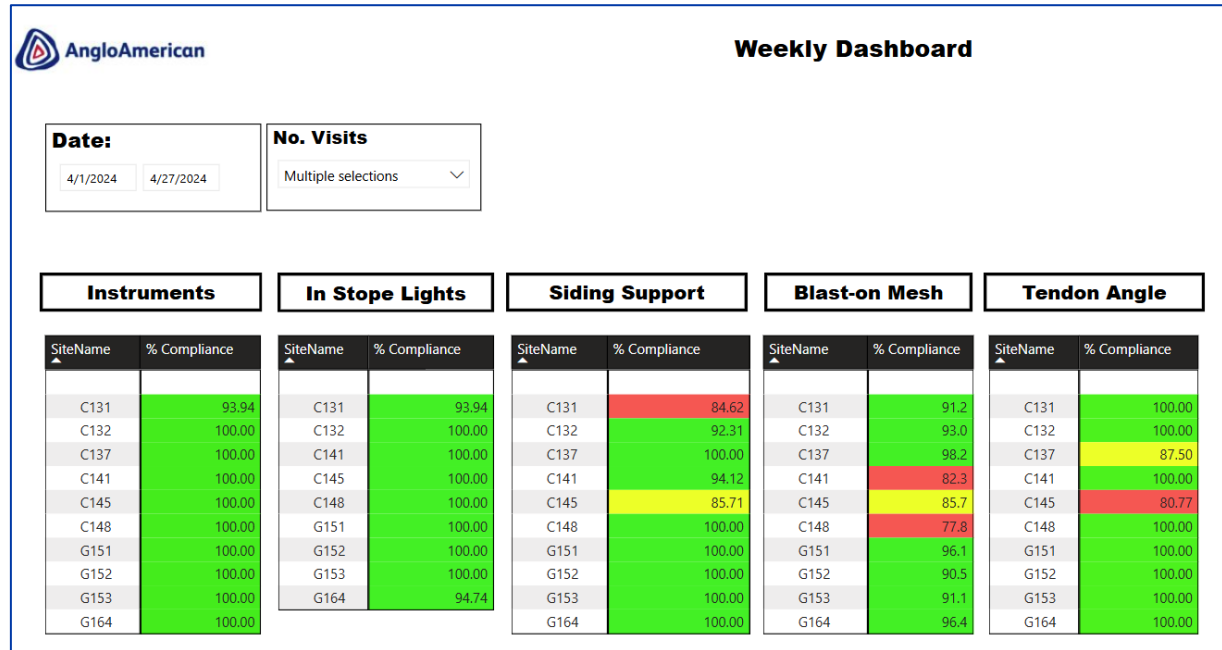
AngloAmerican

Weekly Dashboard

Date:
4/1/2024 4/27/2024

No. Visits
Multiple selections

Instruments

| SiteName | % Compliance |
|---|---|
| | |
| C131 | 93.94 |
| C132 | 100.00 |
| C137 | 100.00 |
| C141 | 100.00 |
| C145 | 100.00 |
| C148 | 100.00 |
| G151 | 100.00 |
| G152 | 100.00 |
| G153 | 100.00 |
| G164 | 100.00 |

In Stope Lights

| SiteName | % Compliance |
|---|---|
| | |
| C131 | 93.94 |
| C132 | 100.00 |
| C141 | 100.00 |
| C145 | 100.00 |
| C148 | 100.00 |
| G151 | 100.00 |
| G152 | 100.00 |
| G153 | 100.00 |
| G164 | 94.74 |

Siding Support

| SiteName | % Compliance |
|---|---|
| | |
| C131 | 84.62 |
| C132 | 92.31 |
| C137 | 100.00 |
| C141 | 94.12 |
| C145 | 85.71 |
| C148 | 100.00 |
| G151 | 100.00 |
| G152 | 100.00 |
| G153 | 100.00 |
| G164 | 100.00 |

Blast-on Mesh

| SiteName | % Compliance |
|---|---|
| | |
| C131 | 91.2 |
| C132 | 93.0 |
| C137 | 98.2 |
| C141 | 82.3 |
| C145 | 85.7 |
| C148 | 77.8 |
| G151 | 96.1 |
| G152 | 90.5 |
| G153 | 91.1 |
| G164 | 96.4 |

Tendon Angle

| SiteName | % Compliance |
|---|---|
| | |
| C131 | 100.00 |
| C132 | 100.00 |
| C137 | 87.50 |
| C141 | 100.00 |
| C145 | 80.77 |
| C148 | 100.00 |
| G151 | 100.00 |
| G152 | 100.00 |
| G153 | 100.00 |
| G164 | 100.00 |